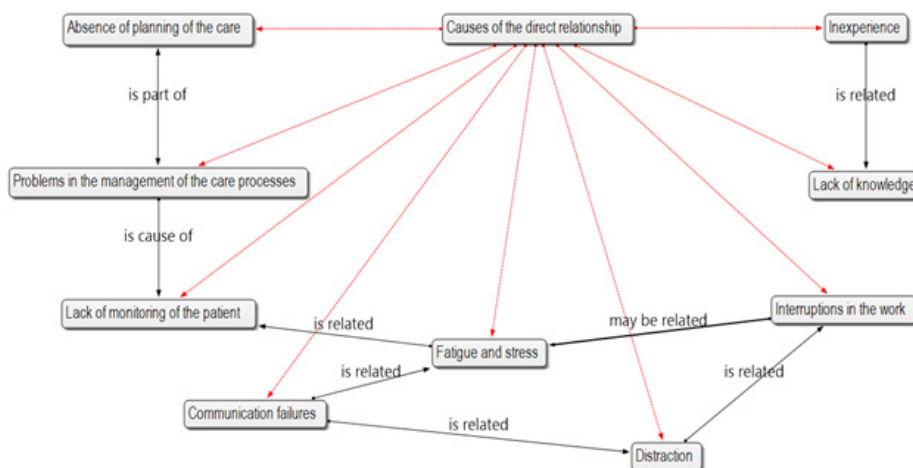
Absence of planning of the care

Causes of the direct relationship

Inexperience

is part of

is related

Problems in the management of the care processes

Lack of knowledge

is cause of

Lack of monitoring of the patient

is related

may be related

Interruptions in the work

Fatigue and stress

is related

is related

Communication failures

is related

Distraction